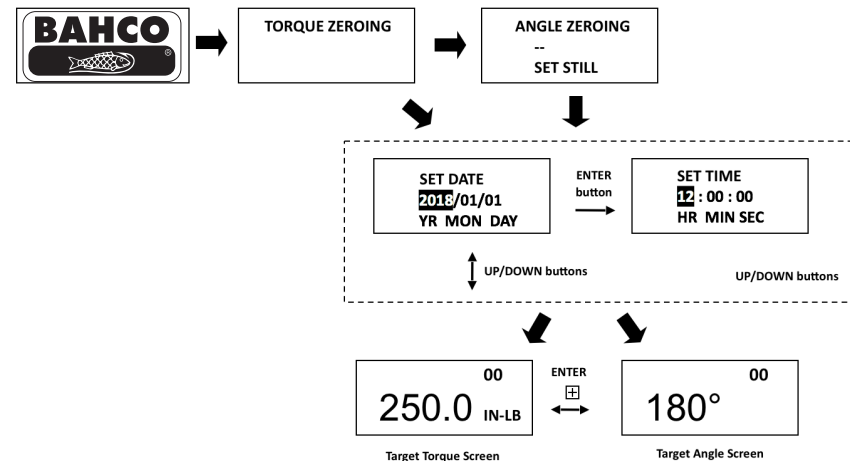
BAHCO

TORQUE ZEROING

ANGLE ZEROING
--
SET STILL

SET DATE
2018/01/01
YR MON DAY

ENTER
button

SET TIME
12 : 00 : 00
HR MIN SEC

UP/DOWN buttons

UP/DOWN buttons

00
250.0 IN-LB

ENTER

00
180°

Target Torque Screen

Target Angle Screen